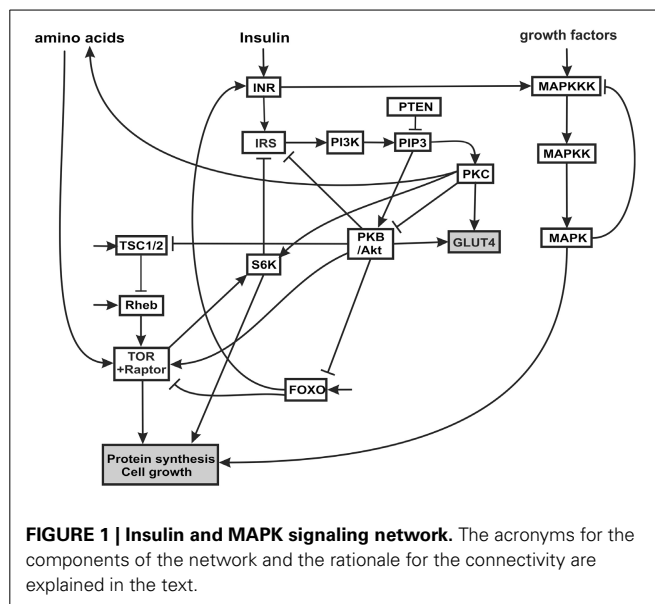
amino acids

Insulin

growth factors

INR

MAPKKK

PTEN

IRS

PI3K

PIP3

MAPKK

PKC

TSC1/2

PKB /Akt

GLUT4

MAPK

S6K

Rheb

TOR +Raptor

FOXO

Protein synthesis Cell growth

**FIGURE 1 | Insulin and MAPK signaling network.** The acronyms for the components of the network and the rationale for the connectivity are explained in the text.